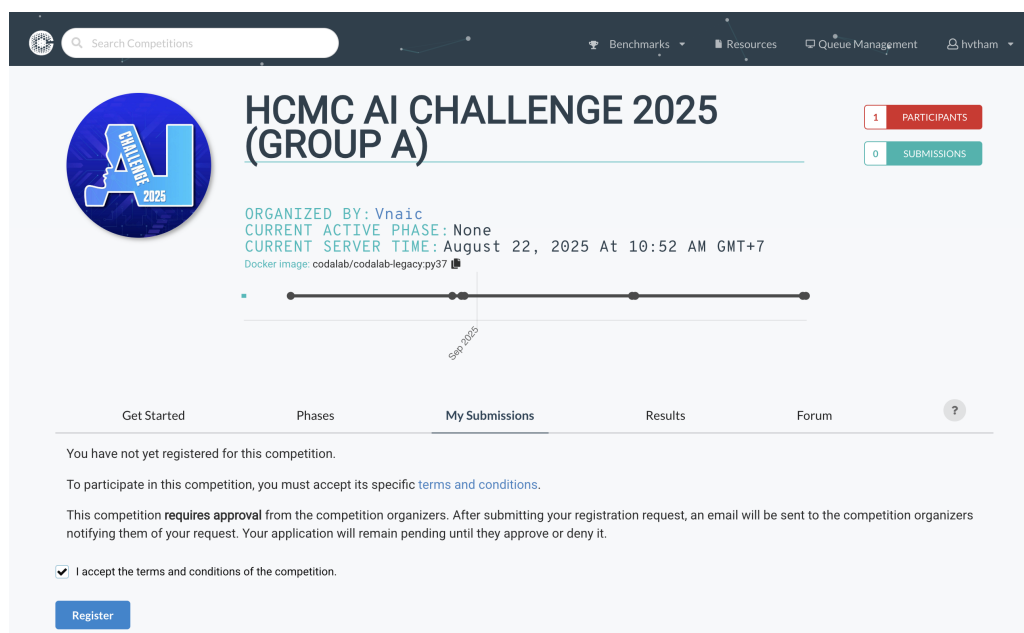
Search Competitions

Benchmarks Resources Queue Management hvtham

CHALLENGE AI 2025

HCMC AI CHALLENGE 2025 (GROUP A)

1 PARTICIPANTS

0 SUBMISSIONS

ORGANIZED BY: Vnaic
CURRENT ACTIVE PHASE: None
CURRENT SERVER TIME: August 22, 2025 At 10:52 AM GMT+7
Docker image: codalab/codalab-legacy:py37

Sep 2025

Get Started Phases My Submissions Results Forum ?

You have not yet registered for this competition.

To participate in this competition, you must accept its specific terms and conditions.

This competition **requires approval** from the competition organizers. After submitting your registration request, an email will be sent to the competition organizers notifying them of your request. Your application will remain pending until they approve or deny it.

I accept the terms and conditions of the competition.

Register